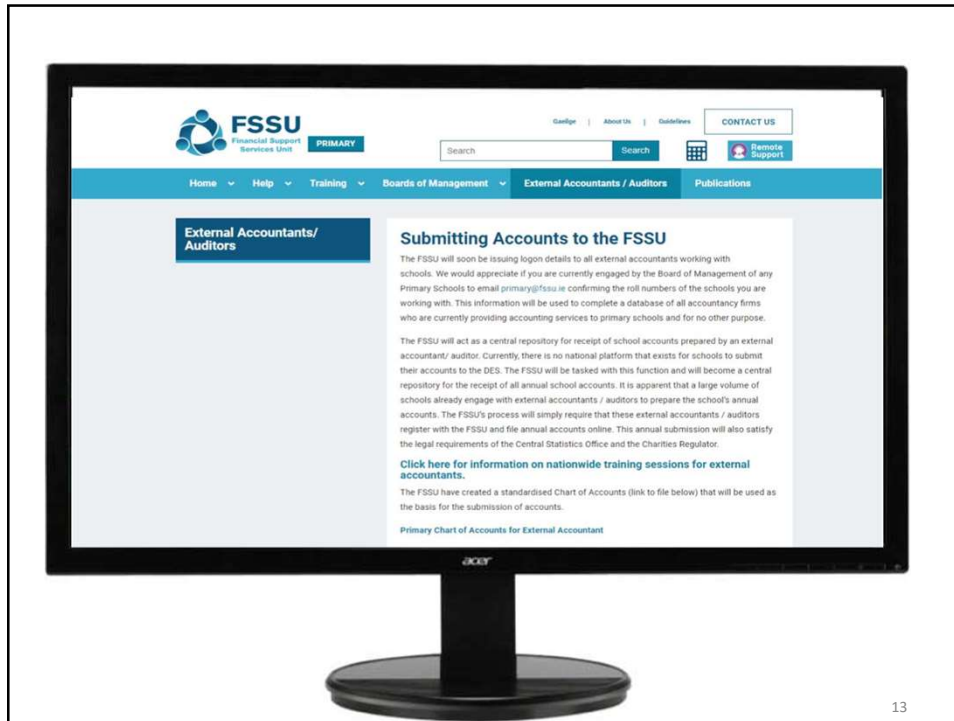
FSSU
Financial Support Services Unit
PRIMARY

Gaeilge | About Us | Guidelines
CONTACT US

Search
Search
Remote Support

Home ⌄ Help ⌄ Training ⌄ Boards of Management ⌄ External Accountants / Auditors Publications

External Accountants/ Auditors

Submitting Accounts to the FSSU

The FSSU will soon be issuing logon details to all external accountants working with schools. We would appreciate if you are currently engaged by the Board of Management of any Primary Schools to email primary@fssu.ie confirming the roll numbers of the schools you are working with. This information will be used to complete a database of all accountancy firms who are currently providing accounting services to primary schools and for no other purpose.

The FSSU will act as a central repository for receipt of school accounts prepared by an external accountant/ auditor. Currently, there is no national platform that exists for schools to submit their accounts to the DES. The FSSU will be tasked with this function and will become a central repository for the receipt of all annual school accounts. It is apparent that a large volume of schools already engage with external accountants / auditors to prepare the school's annual accounts. The FSSU's process will simply require that these external accountants / auditors register with the FSSU and file annual accounts online. This annual submission will also satisfy the legal requirements of the Central Statistics Office and the Charities Regulator.

Click here for information on nationwide training sessions for external accountants.

The FSSU have created a standardised Chart of Accounts (link to file below) that will be used as the basis for the submission of accounts.

Primary Chart of Accounts for External Accountant

acer

13